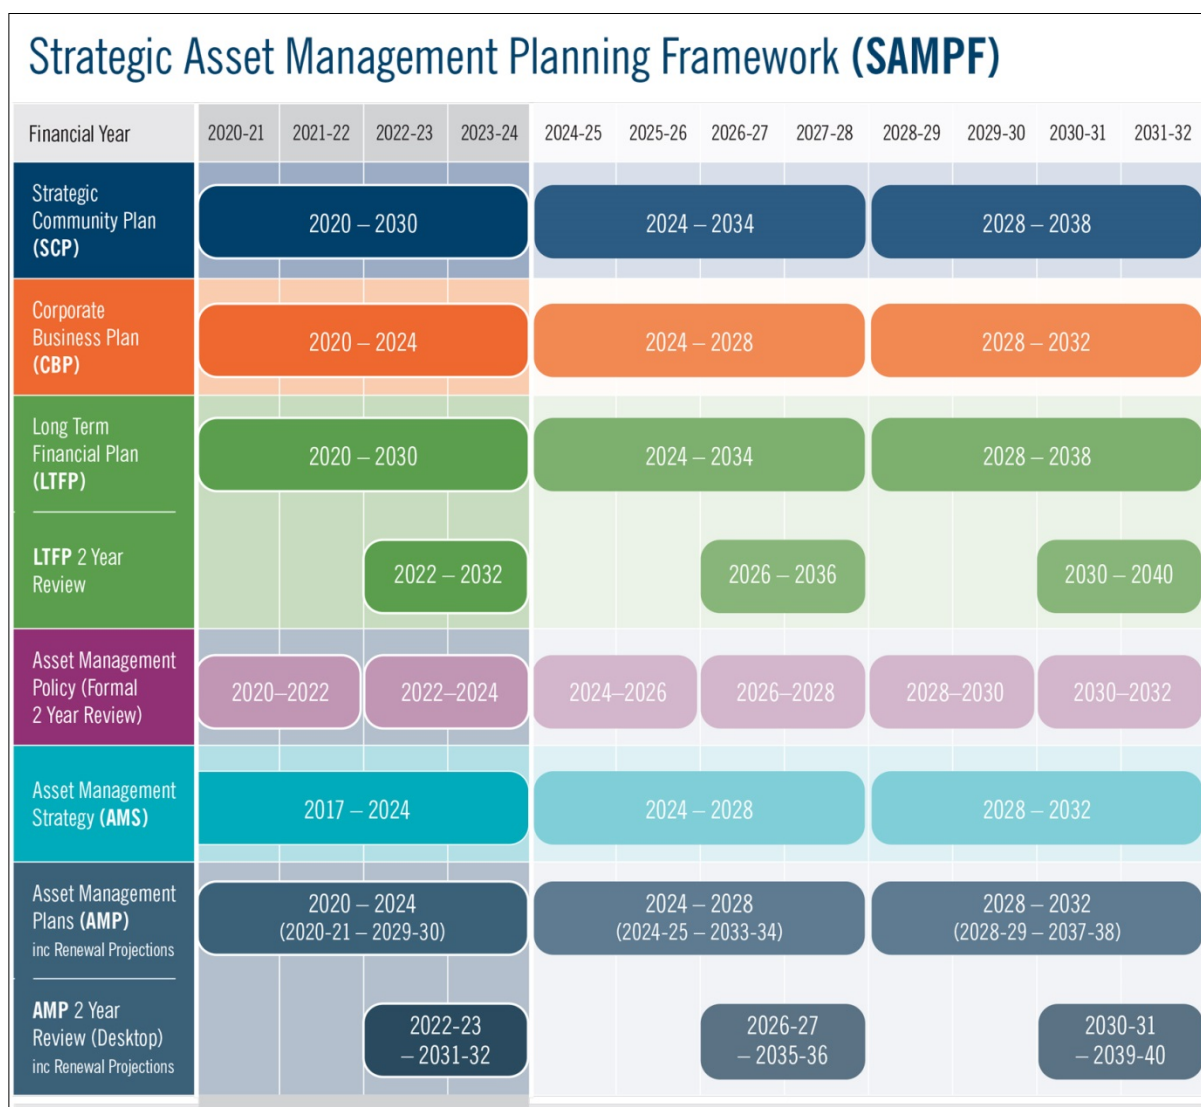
Strategic Asset Management Planning Framework **(SAMPF)**

| Financial Year | 2020-21 | 2021-22 | 2022-23 | 2023-24 | 2024-25 | 2025-26 | 2026-27 | 2027-28 | 2028-29 | 2029-30 | 2030-31 | 2031-32 |
|---|---|---|---|---|---|---|---|---|---|---|---|---|
| Strategic Community Plan **(SCP)** | 2020 – 2030 | | | | 2024 – 2034 | | | | 2028 – 2038 | | | |
| Corporate Business Plan **(CBP)** | 2020 – 2024 | | | | 2024 – 2028 | | | | 2028 – 2032 | | | |
| Long Term Financial Plan **(LTFP)** | 2020 – 2030 | | | | 2024 – 2034 | | | | 2028 – 2038 | | | |
| **LTFP** 2 Year Review | | | 2022 – 2032 | | | | 2026 – 2036 | | | | 2030 – 2040 | |
| Asset Management Policy (Formal 2 Year Review) | 2020–2022 | | 2022–2024 | | 2024–2026 | | 2026–2028 | | 2028–2030 | | 2030–2032 | |
| Asset Management Strategy **(AMS)** | 2017 – 2024 | | | | 2024 – 2028 | | | | 2028 – 2032 | | | |
| Asset Management Plans **(AMP)** inc Renewal Projections | 2020 – 2024 (2020-21 – 2029-30) | | | | 2024 – 2028 (2024-25 – 2033-34) | | | | 2028 – 2032 (2028-29 – 2037-38) | | | |
| **AMP** 2 Year Review (Desktop) inc Renewal Projections | | | 2022-23 – 2031-32 | | | | 2026-27 – 2035-36 | | | | 2030-31 – 2039-40 | |